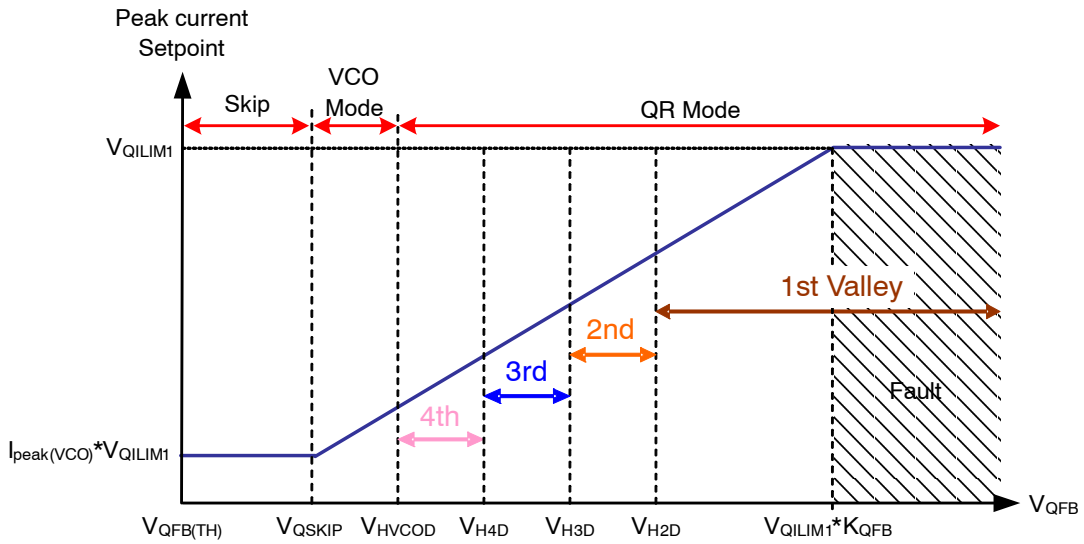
Peak current Setpoint

Skip

VCO Mode

QR Mode

$V_{QILIM1}$

1st Valley

2nd

3rd

4th

Fault

$I_{peak(VCO)}$*$V_{QILIM1}$

$V_{QFB}$

$V_{QFB(TH)}$

$V_{QSKIP}$

$V_{HVCOD}$

$V_{H4D}$

$V_{H3D}$

$V_{H2D}$

$V_{QILIM1}$*$K_{QFB}$